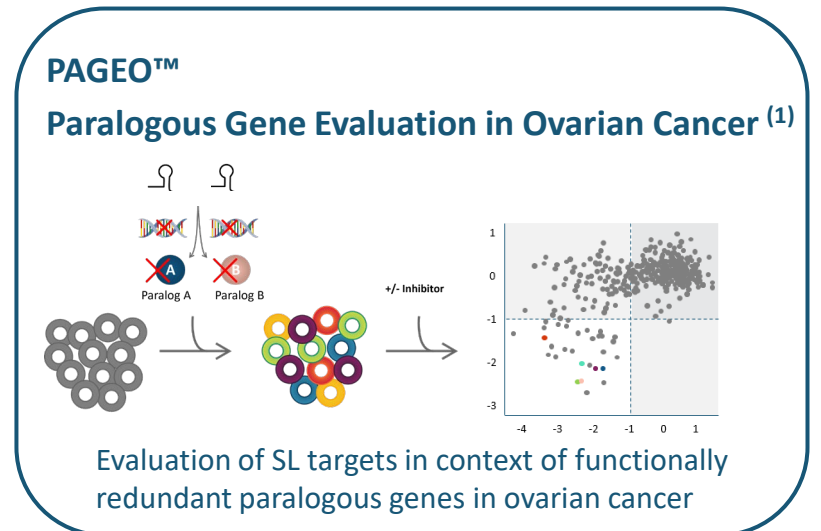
PAGEO™

Paralogous Gene Evaluation in Ovarian Cancer $^{(1)}$

A
Paralog A
B
Paralog B

+/- Inhibitor

1
0
-1
-2
-3
-4
-3
-2
-1
0
1

Evaluation of SL targets in context of functionally redundant paralogous genes in ovarian cancer